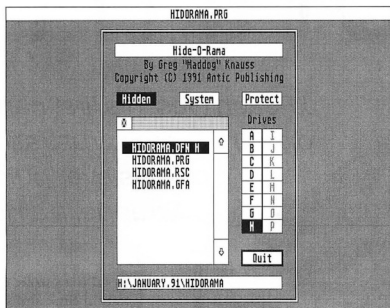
HIDORAMA.PRG

Hide-O-Rama
By Greg "Maddog" Knauss
Copyright (C) 1991 Antic Publishing

Hidden System Protect

Drives

HIDORAMA.DFN H
HIDORAMA.PRG
HIDORAMA.RSC
HIDORAMA.GFA

| A | I |
|---|---|
| B | J |
| C | K |
| D | L |
| E | M |
| F | N |
| G | O |
| H | P |

Quit

H:\JANUARY.91\HIDORAMA